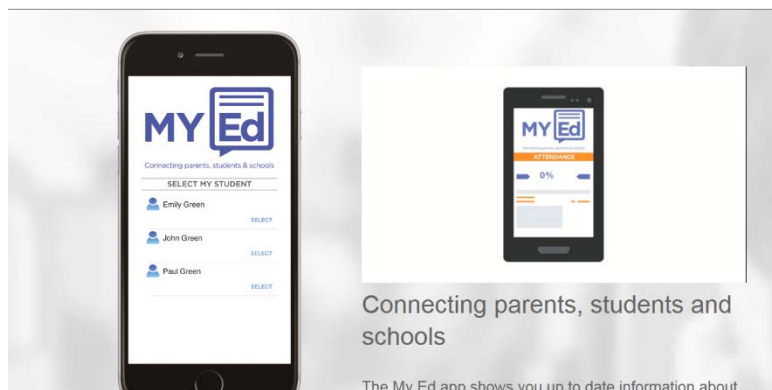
MY Ed

Connecting parents, students & schools

SELECT MY STUDENT

Emily Green

SELECT

John Green

SELECT

Paul Green

SELECT

MY Ed

Connecting parents, students & schools

ATTENDANCE

0%

Connecting parents, students and schools

The My Ed app shows you up to date information about